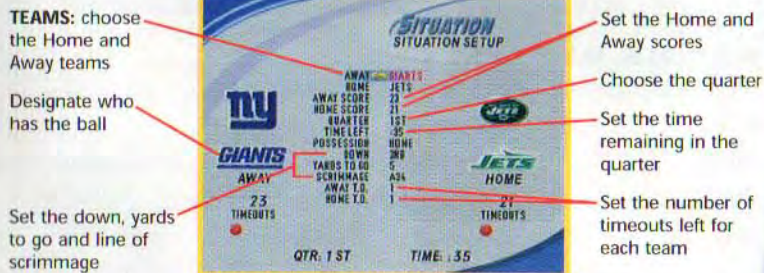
TEAMS: choose the Home and Away teams

Designate who has the ball

Set the down, yards to go and line of scrimmage

SITUATION
SITUATION SETUP

AWAY GIANTS
HOME JETS
AWAY SCORE 23
HOME SCORE 21
QUARTER 1ST
TIME LEFT :35
POSSESSION HOME
DOWN 3RD
YARDS TO GO 5
SCRIMMAGE A34
AWAY T.O. 1
HOME T.O. 1

ny
GIANTS
AWAY
23
TIMEOUTS

JETS
HOME
21
TIMEOUTS

QTR: 1 ST
TIME: :35

Set the Home and Away scores

Choose the quarter

Set the time remaining in the quarter

Set the number of timeouts left for each team